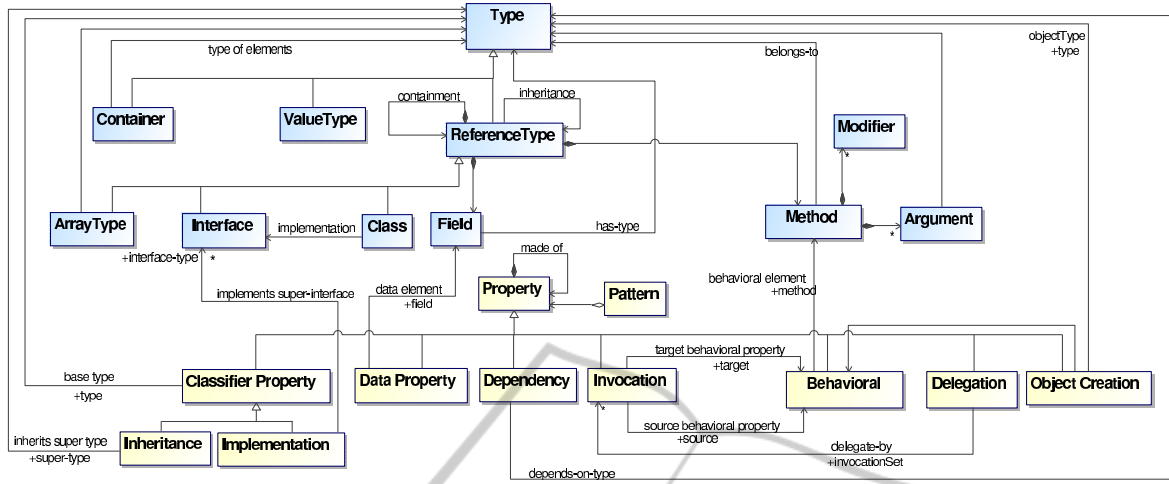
Type
type of elements
belongs-to
objectType
+type
containment
inheritance
Container
ValueType
ReferenceType
Modifier
*
ArrayType
Interface
implementation
Class
Field
has-type
Method
Argument
*
+interface-type
*
made of
implements super-interface
data element
+field
Property
Pattern
behavioral element
+method
target behavioral property
+target
base type
+type
Classifier Property
Data Property
Dependency
Invocation
Behavioral
Delegation
Object Creation
*
inherits super type
+super-type
Inheritance
Implementation
source behavioral property
+source
delegate-by
+invocationSet
depends-on-type